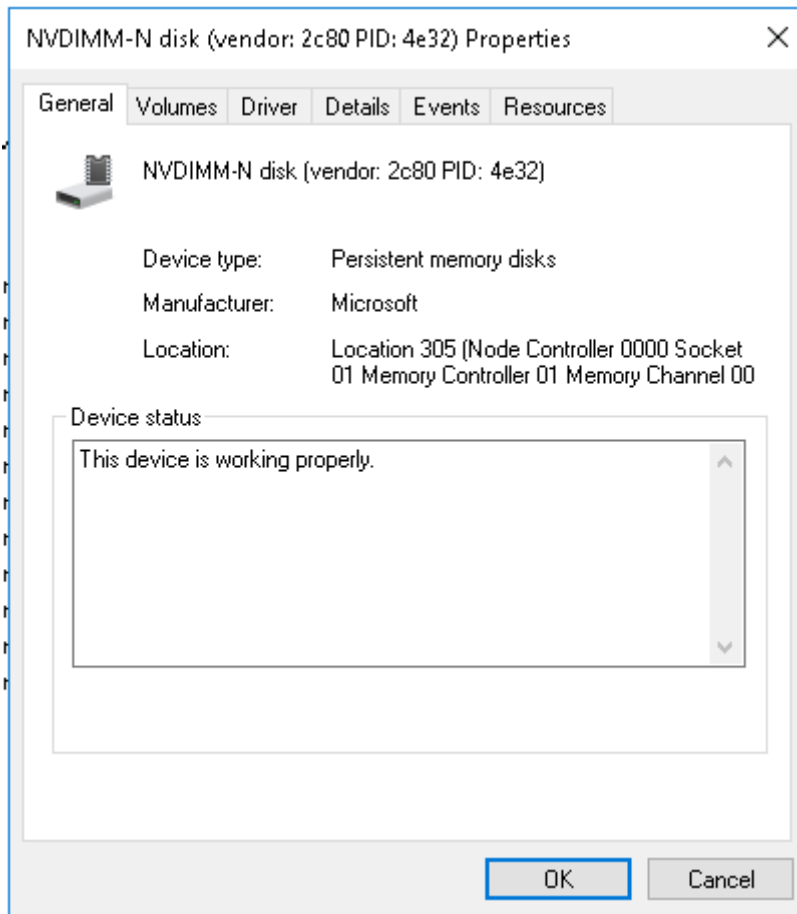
NVDIMM-N disk (vendor: 2c80 PID: 4e32) Properties

General | Volumes | Driver | Details | Events | Resources

NVDIMM-N disk (vendor: 2c80 PID: 4e32)

Device type: Persistent memory disks

Manufacturer: Microsoft

Location: Location 305 (Node Controller 0000 Socket 01 Memory Controller 01 Memory Channel 00

Device status

This device is working properly.

OK

Cancel